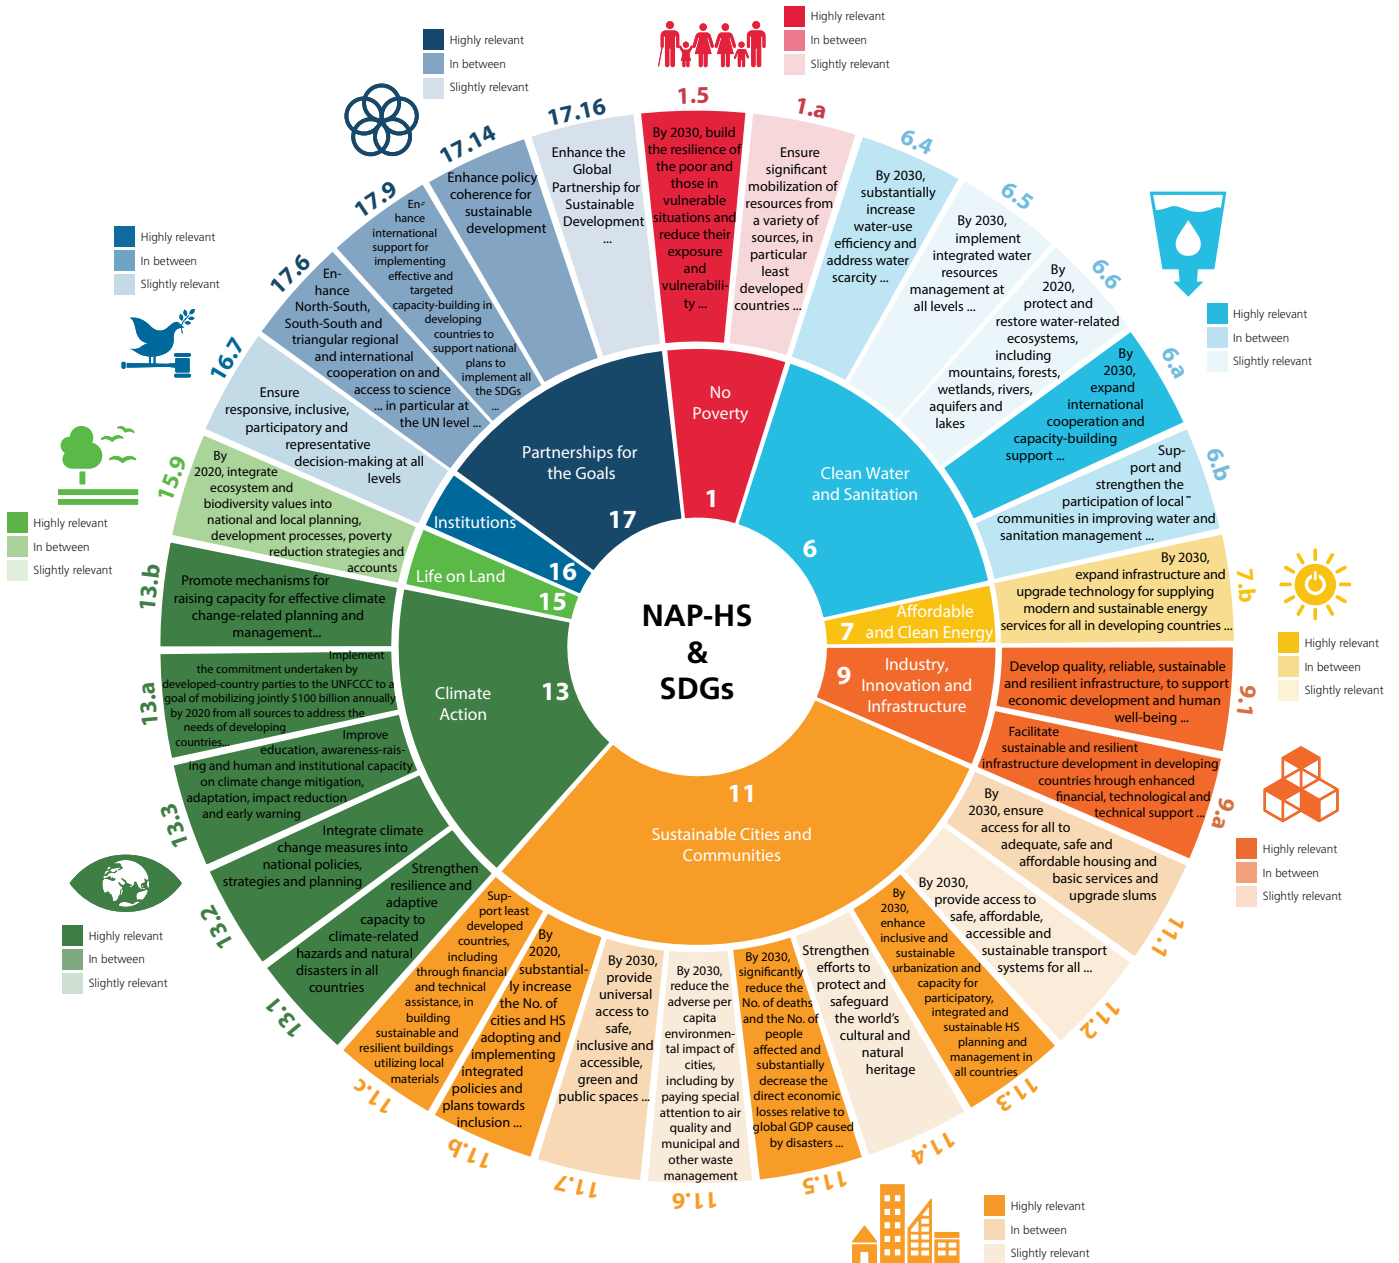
NAP-HS & SDGs

1 No Poverty
1.5
By 2030, build the resilience of the poor and those in vulnerable situations and reduce their exposure and vulnerability ...
1.a
Ensure significant mobilization of resources from a variety of sources, in particular least developed countries ...

Highly relevant
In between
Slightly relevant

6 Clean Water and Sanitation
6.4
By 2030, substantially increase water-use efficiency and address water scarcity ...
6.5
By 2030, implement integrated water resources management at all levels ...
6.6
By 2020, protect and restore water-related ecosystems, including mountains, forests, wetlands, rivers, aquifers and lakes
6.a
By 2030, expand international cooperation and capacity-building support ...
6.b
Support and strengthen the participation of local communities in improving water and sanitation management ...

Highly relevant
In between
Slightly relevant

7 Affordable and Clean Energy
7.b
By 2030, expand infrastructure and upgrade technology for supplying modern and sustainable energy services for all in developing countries ...

Highly relevant
In between
Slightly relevant

9 Industry, Innovation and Infrastructure
9.1
Develop quality, reliable, sustainable and resilient infrastructure, to support economic development and human well-being ...
9.a
Facilitate sustainable and resilient infrastructure development in developing countries hrough enhanced financial, technological and technical support ...

Highly relevant
In between
Slightly relevant

11 Sustainable Cities and Communities
11.1
By 2030, ensure access for all to adequate, safe and affordable housing and basic services and upgrade slums
11.2
By 2030, provide access to safe, affordable, accessible and sustainable transport systems for all ...
11.3
By 2030, enhance inclusive and sustainable urbanization and capacity for participatory, integrated and sustainable HS planning and management in all countries
11.4
Strengthen efforts to protect and safeguard the world's cultural and natural heritage
11.5
By 2030, significantly reduce the No. of deaths and the No. of people affected and substantially decrease the direct economic losses relative to global GDP caused by disasters ...
11.6
By 2030, reduce the adverse per capita environmental impact of cities, including by paying special attention to air quality and municipal and other waste management
11.7
By 2030, provide universal access to safe, inclusive and accessible, green and public spaces ...
11.b
By 2020, substantially increase the No. of cities and HS adopting and implementing integrated policies and plans towards inclusion ...
11.c
Support least developed countries, including through financial and technical assistance, in building sustainable and resilient buildings utilizing local materials

Highly relevant
In between
Slightly relevant

13 Climate Action
13.1
Strengthen resilience and adaptive capacity to climate-related hazards and natural disasters in all countries
13.2
Integrate climate change measures into national policies, strategies and planning
13.3
Improve education, awareness-raising and human and institutional capacity on climate change mitigation, adaptation, impact reduction and early warning
13.a
Implement the commitment undertaken by developed-country parties to the UNFCCC to a goal of mobilizing jointly $100 billion annually by 2020 from all sources to address the needs of developing countries...
13.b
Promote mechanisms for raising capacity for effective climate change-related planning and management...

Highly relevant
In between
Slightly relevant

15 Life on Land
15.9
By 2020, integrate ecosystem and biodiversity values into national and local planning, development processes, poverty reduction strategies and accounts

Highly relevant
In between
Slightly relevant

16 Institutions
16.7
Ensure responsive, inclusive, participatory and representative decision-making at all levels

Highly relevant
In between
Slightly relevant

17 Partnerships for the Goals
17.6
Enhance North-South, South-South and triangular regional and international cooperation on and access to science ... in particular at the UN level ...
17.9
Enhance international support for implementing effective and targeted capacity-building in developing countries to support national plans to implement all the SDGs ...
17.14
Enhance policy coherence for sustainable development
17.16
Enhance the Global Partnership for Sustainable Development ...

Highly relevant
In between
Slightly relevant